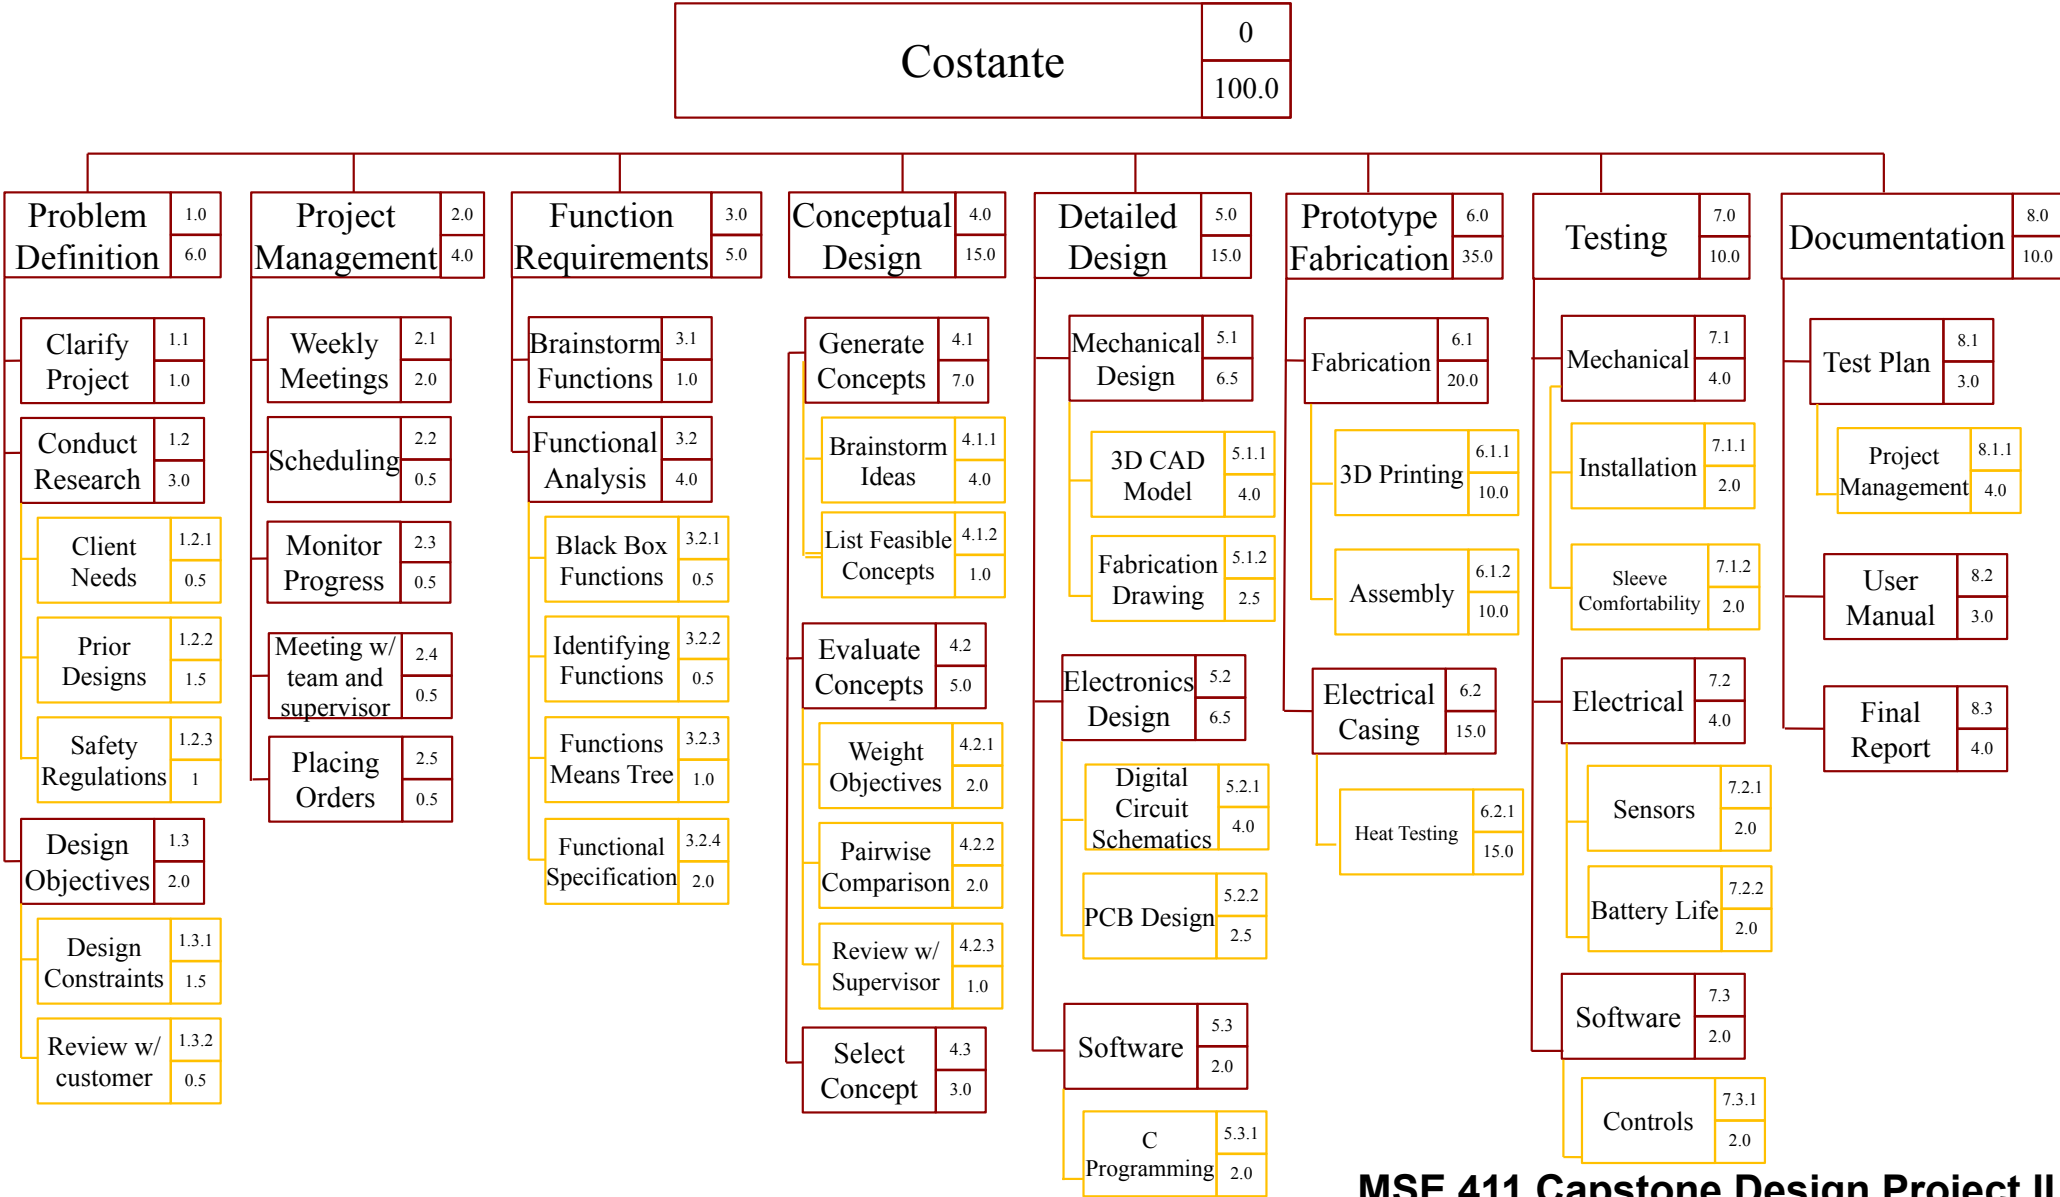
Costante 0 100.0

Problem Definition 1.0 6.0
Clarify Project 1.1 1.0
Conduct Research 1.2 3.0
Client Needs 1.2.1 0.5
Prior Designs 1.2.2 1.5
Safety Regulations 1.2.3 1
Design Objectives 1.3 2.0
Design Constraints 1.3.1 1.5
Review w/ customer 1.3.2 0.5

Project Management 2.0 4.0
Weekly Meetings 2.1 2.0
Scheduling 2.2 0.5
Monitor Progress 2.3 0.5
Meeting w/ team and supervisor 2.4 0.5
Placing Orders 2.5 0.5

Function Requirements 3.0 5.0
Brainstorm Functions 3.1 1.0
Functional Analysis 3.2 4.0
Black Box Functions 3.2.1 0.5
Identifying Functions 3.2.2 0.5
Functions Means Tree 3.2.3 1.0
Functional Specification 3.2.4 2.0

Conceptual Design 4.0 15.0
Generate Concepts 4.1 7.0
Brainstorm Ideas 4.1.1 4.0
List Feasible Concepts 4.1.2 1.0
Evaluate Concepts 4.2 5.0
Weight Objectives 4.2.1 2.0
Pairwise Comparison 4.2.2 2.0
Review w/ Supervisor 4.2.3 1.0
Select Concept 4.3 3.0

Detailed Design 5.0 15.0
Mechanical Design 5.1 6.5
3D CAD Model 5.1.1 4.0
Fabrication Drawing 5.1.2 2.5
Electronics Design 5.2 6.5
Digital Circuit Schematics 5.2.1 4.0
PCB Design 5.2.2 2.5
Software 5.3 2.0
C Programming 5.3.1 2.0

Prototype Fabrication 6.0 35.0
Fabrication 6.1 20.0
3D Printing 6.1.1 10.0
Assembly 6.1.2 10.0
Electrical Casing 6.2 15.0
Heat Testing 6.2.1 15.0

Testing 7.0 10.0
Mechanical 7.1 4.0
Installation 7.1.1 2.0
Sleeve Comfortability 7.1.2 2.0
Electrical 7.2 4.0
Sensors 7.2.1 2.0
Battery Life 7.2.2 2.0
Software 7.3 2.0
Controls 7.3.1 2.0

Documentation 8.0 10.0
Test Plan 8.1 3.0
Project Management 8.1.1 4.0
User Manual 8.2 3.0
Final Report 8.3 4.0

MSE 411 Capstone Design Project II